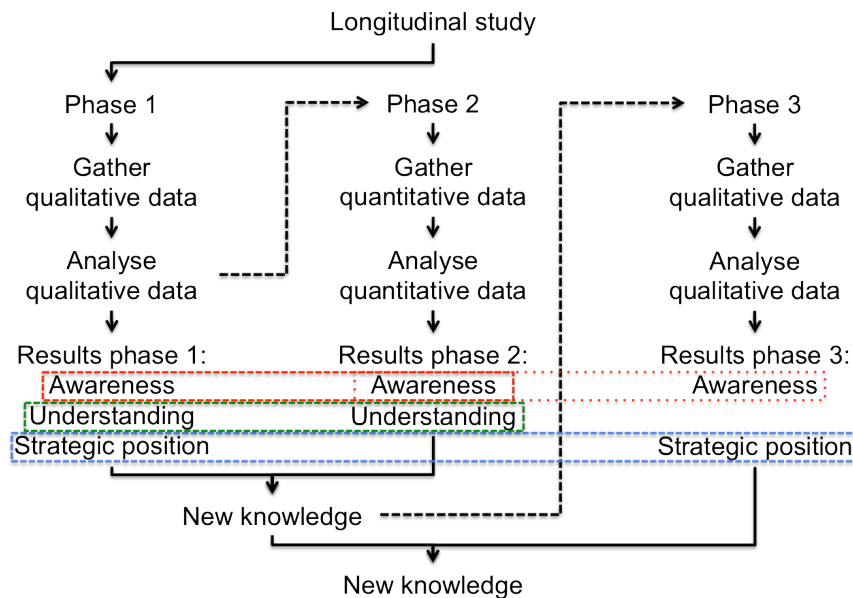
Longitudinal study

Phase 1
Gather qualitative data
Analyse qualitative data
Results phase 1:
Awareness
Understanding
Strategic position

Phase 2
Gather quantitative data
Analyse quantitative data
Results phase 2:
Awareness
Understanding

Phase 3
Gather qualitative data
Analyse qualitative data
Results phase 3:
Awareness
Strategic position

New knowledge

New knowledge